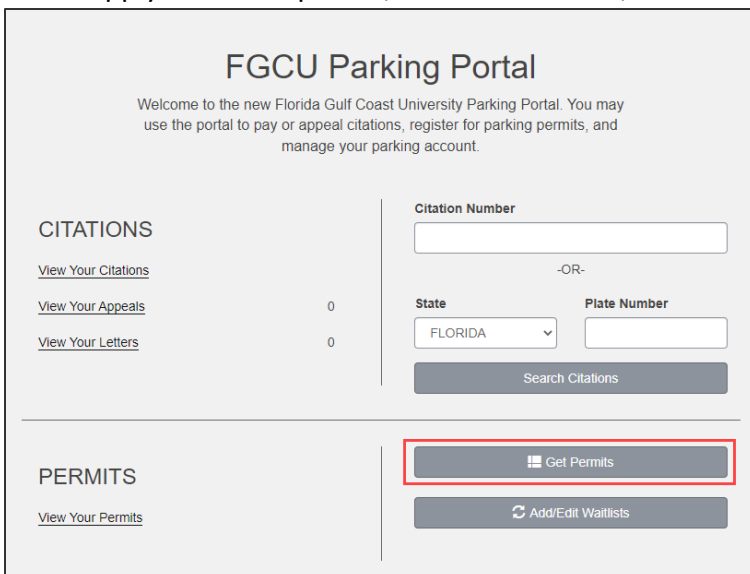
FGCU Parking Portal

Welcome to the new Florida Gulf Coast University Parking Portal. You may use the portal to pay or appeal citations, register for parking permits, and manage your parking account.

CITATIONS

View Your Citations

View Your Appeals 0

View Your Letters 0

Citation Number

-OR-

State

FLORIDA

Plate Number

Search Citations

PERMITS

View Your Permits

Get Permits

Add/Edit Waitlists